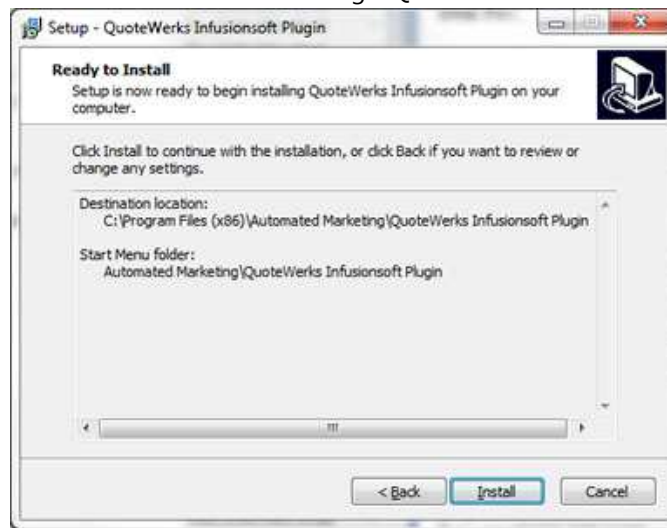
Setup - QuoteWerks Infusionsoft Plugin

Ready to Install
Setup is now ready to begin installing QuoteWerks Infusionsoft Plugin on your computer.

Click Install to continue with the installation, or click Back if you want to review or change any settings.

Destination location:
C:\Program Files (x86)\Automated Marketing\QuoteWerks Infusionsoft Plugin

Start Menu folder:
Automated Marketing\QuoteWerks Infusionsoft Plugin

< Back
Install
Cancel